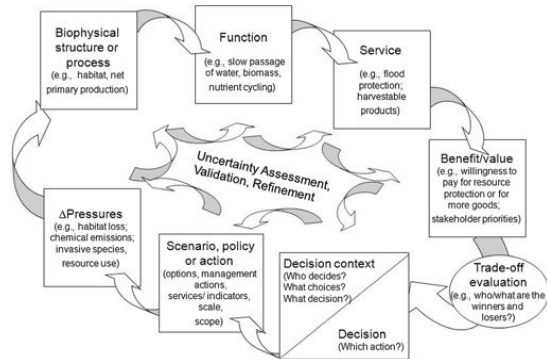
Biophysical structure or process
(e.g., habitat, net primary production)

Function
(e.g., slow passage of water, biomass, nutrient cycling)

Service
(e.g., flood protection; harvestable products)

Benefit/value
(e.g., willingness to pay for resource protection or for more goods; stakeholder priorities)

Trade-off evaluation
(e.g., who/what are the winners and losers?)

Decision context
(Who decides? What choices? What decision?)

Decision
(Which action?)

Scenario, policy or action
(options, management actions, services/ indicators, scale, scope)

$\Delta$Pressures
(e.g., habitat loss; chemical emissions; invasive species, resource use)

Uncertainty Assessment, Validation, Refinement